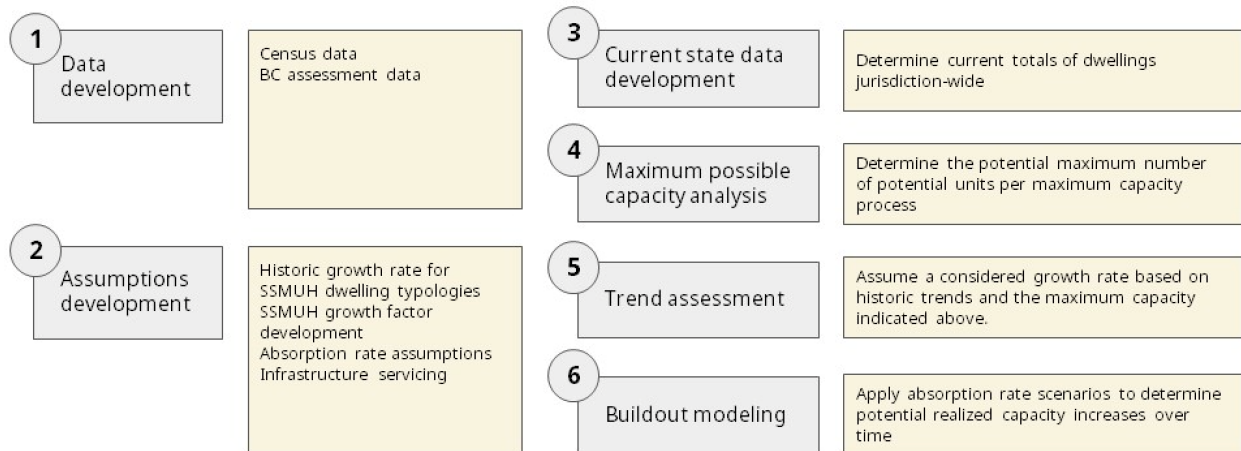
1
Data development

Census data
BC assessment data

2
Assumptions development

Historic growth rate for SSMUH dwelling typologies
SSMUH growth factor development
Absorption rate assumptions
Infrastructure servicing

3
Current state data development

Determine current totals of dwellings jurisdiction-wide

4
Maximum possible capacity analysis

Determine the potential maximum number of potential units per maximum capacity process

5
Trend assessment

Assume a considered growth rate based on historic trends and the maximum capacity indicated above.

6
Buildout modeling

Apply absorption rate scenarios to determine potential realized capacity increases over time